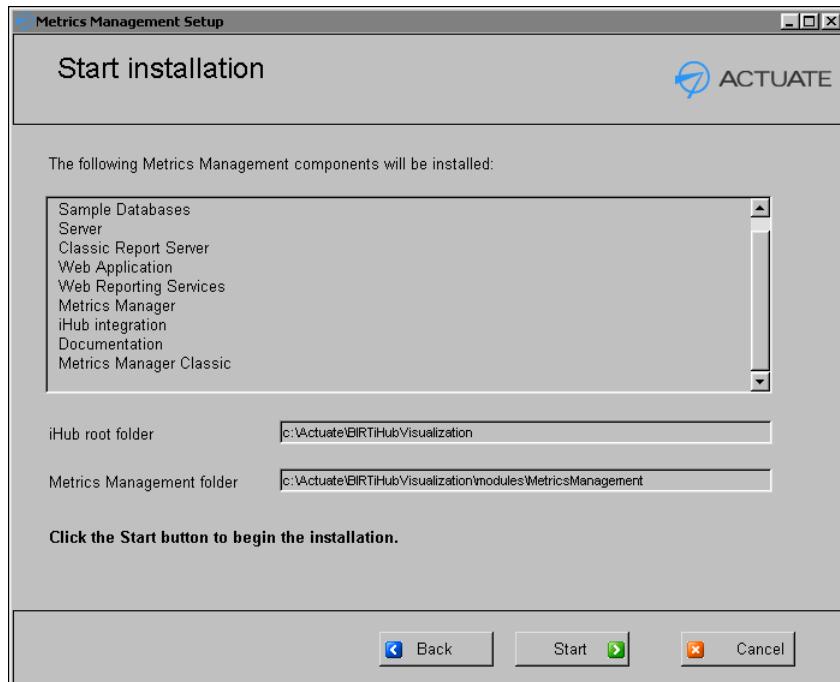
Metrics Management Setup

Start installation

ACTUATE

The following Metrics Management components will be installed:

Sample Databases
Server
Classic Report Server
Web Application
Web Reporting Services
Metrics Manager
iHub integration
Documentation
Metrics Manager Classic

iHub root folder c:\Actuate\BIRTiHubVisualization

Metrics Management folder c:\Actuate\BIRTiHubVisualization\modules\MetricsManagement

**Click the Start button to begin the installation.**

Back Start Cancel